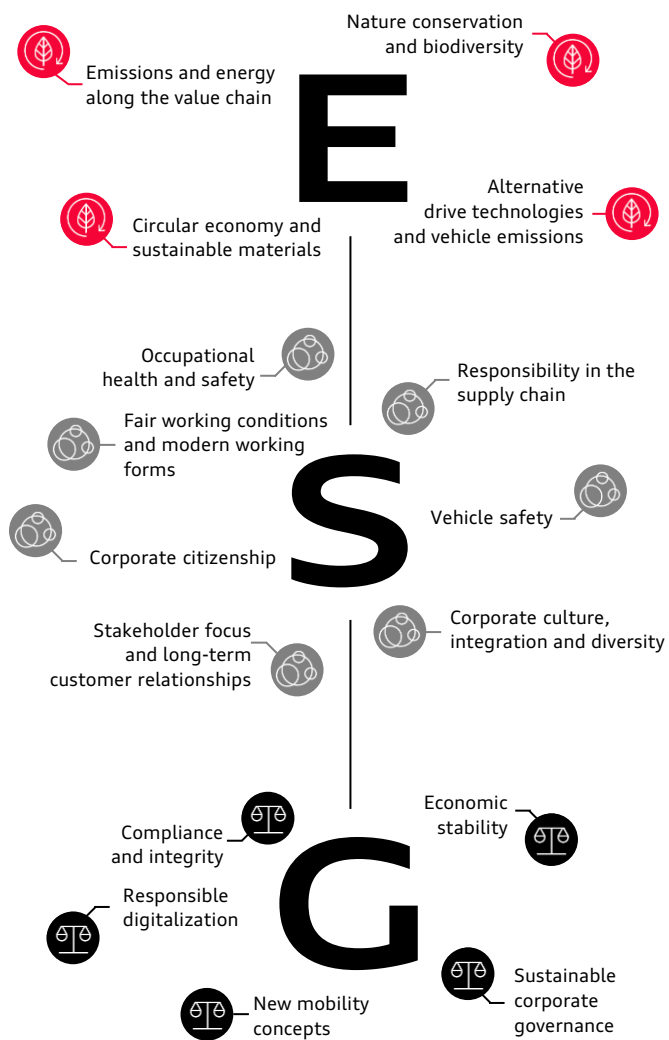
Nature conservation and biodiversity

Emissions and energy along the value chain

E

Alternative drive technologies and vehicle emissions

Circular economy and sustainable materials

Occupational health and safety

Responsibility in the supply chain

Fair working conditions and modern working forms

S

Vehicle safety

Corporate citizenship

Corporate culture, integration and diversity

Stakeholder focus and long-term customer relationships

Economic stability

Compliance and integrity

G

Responsible digitalization

Sustainable corporate governance

New mobility concepts